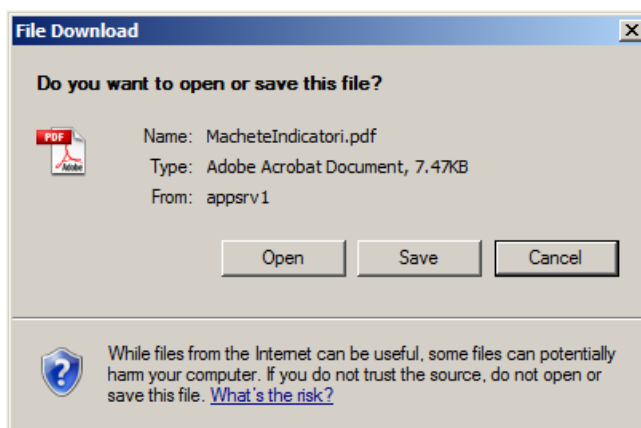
File Download

Do you want to open or save this file?

PDF
Adobe

Name: MacheteIndicatori.pdf
Type: Adobe Acrobat Document, 7.47KB
From: appsrv1

Open Save Cancel

While files from the Internet can be useful, some files can potentially harm your computer. If you do not trust the source, do not open or save this file. What's the risk?